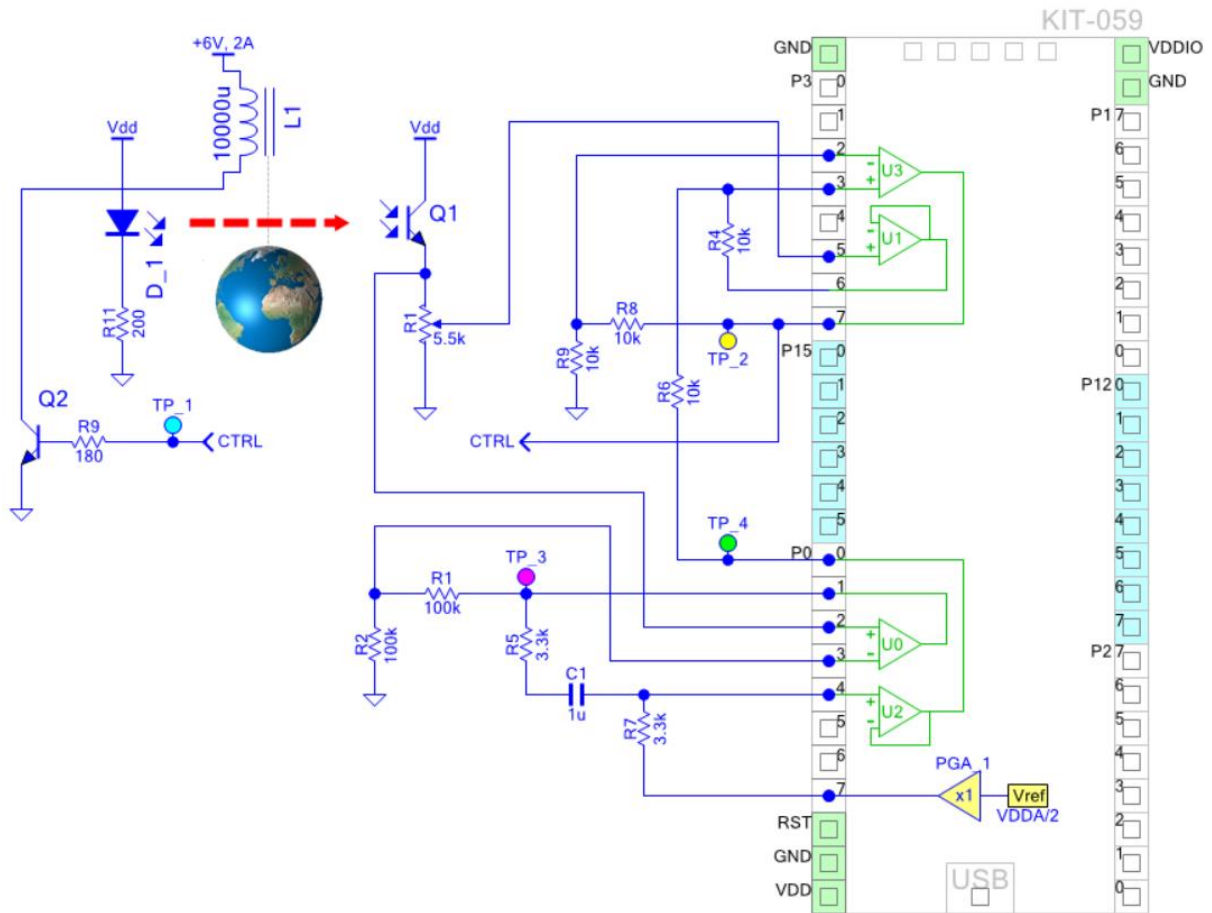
KIT-059

+6V, 2A
10000u
L1
Vdd
D_1
R11
200
Q2
R9
180
TP_1
CTRL

Vdd
Q1
R1
5.5k

GND
P3 0
1
2
3
4
5
6
7
P15 0
1
2
3
4
5
P0 0
1
2
3
4
5
6
7
RST
GND
VDD

U3
U1
U0
U2

R4
10k
R8
10k
TP_2
R9
10k
R6
10k
CTRL
TP_4
TP_3
R1
100k
R2
100k
R5
3.3k
C1
1u
R7
3.3k
PGA_1
x1
Vref
VDDA/2
USB

VDDIO
GND
P1 7
6
5
4
3
2
1
0
P12 0
1
2
3
4
5
6
7
P2 7
6
5
4
3
2
1
0